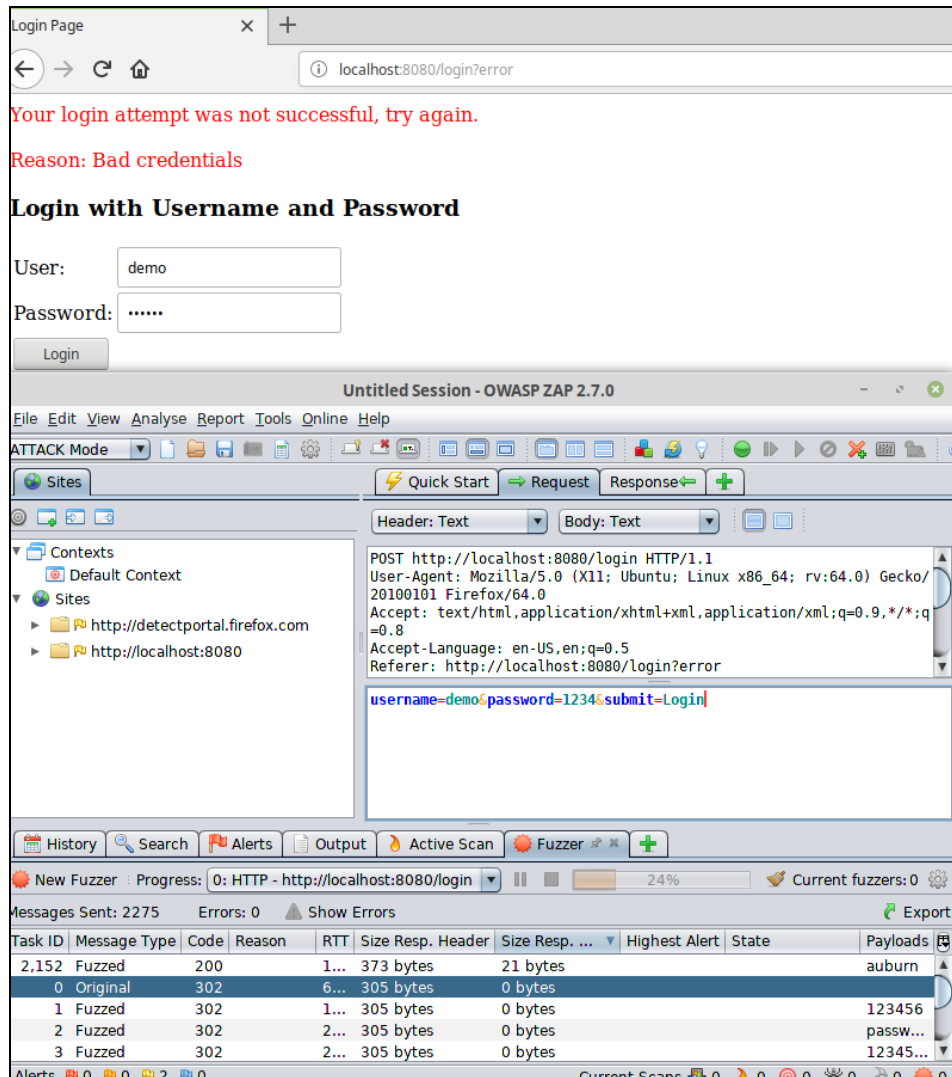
Login Page ×  +

localhost:8080/login?error

Your login attempt was not successful, try again.

Reason: Bad credentials

Login with Username and Password

User: demo

Password: ••••••

Login

Untitled Session - OWASP ZAP 2.7.0

File Edit View Analyse Report Tools Online Help

ATTACK Mode

Sites

Quick Start  Request  Response

Header: Text  Body: Text

Contexts
Default Context
Sites
http://detectportal.firefox.com
http://localhost:8080

POST http://localhost:8080/login HTTP/1.1
User-Agent: Mozilla/5.0 (X11; Ubuntu; Linux x86_64; rv:64.0) Gecko/20100101 Firefox/64.0
Accept: text/html,application/xhtml+xml,application/xml;q=0.9,*/*;q=0.8
Accept-Language: en-US,en;q=0.5
Referer: http://localhost:8080/login?error

username=demo&password=1234&submit=Login

History  Search  Alerts  Output  Active Scan  Fuzzer

New Fuzzer  Progress: 0: HTTP - http://localhost:8080/login  24%  Current fuzzers: 0

Messages Sent: 2275  Errors: 0  Show Errors  Export

| Task ID | Message Type | Code | Reason | RTT | Size Resp. Header | Size Resp. ... | Highest Alert | State | Payloads |
|---|---|---|---|---|---|---|---|---|---|
| 2,152 | Fuzzed | 200 | | 1... | 373 bytes | 21 bytes | | | auburn |
| 0 | Original | 302 | | 6... | 305 bytes | 0 bytes | | | |
| 1 | Fuzzed | 302 | | 1... | 305 bytes | 0 bytes | | | 123456 |
| 2 | Fuzzed | 302 | | 2... | 305 bytes | 0 bytes | | | passw... |
| 3 | Fuzzed | 302 | | 2... | 305 bytes | 0 bytes | | | 12345... |

Alerts 0 0 2 0  Current Scans 0 0 0 0 0